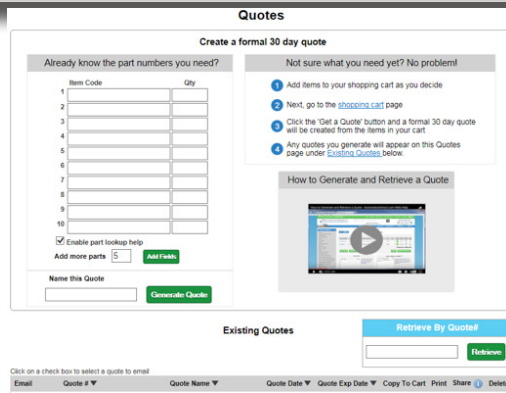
Quotes

Create a formal 30 day quote

Already know the part numbers you need?

| | Item Code | Qty |
|---|---|---|
| 1 | | |
| 2 | | |
| 3 | | |
| 4 | | |
| 5 | | |
| 6 | | |
| 7 | | |
| 8 | | |
| 9 | | |
| 10 | | |

Enable part lookup help

Add more parts 5 Add Fields

Name this Quote

Generate Quote

Not sure what you need yet? No problem!

1 Add items to your shopping cart as you decide

2 Next, go to the shopping cart page

3 Click the 'Get a Quote' button and a formal 30 day quote will be created from the items in your cart

4 Any quotes you generate will appear on this Quotes page under Existing Quotes below.

How to Generate and Retrieve a Quote

Existing Quotes

Retrieve By Quote#

Retrieve

Click on a check box to select a quote to email

| Email | Quote # ▼ | Quote Name ▼ | Quote Date ▼ | Quote Exp Date ▼ | Copy To Cart | Print | Share | Delete |
|---|---|---|---|---|---|---|---|---|